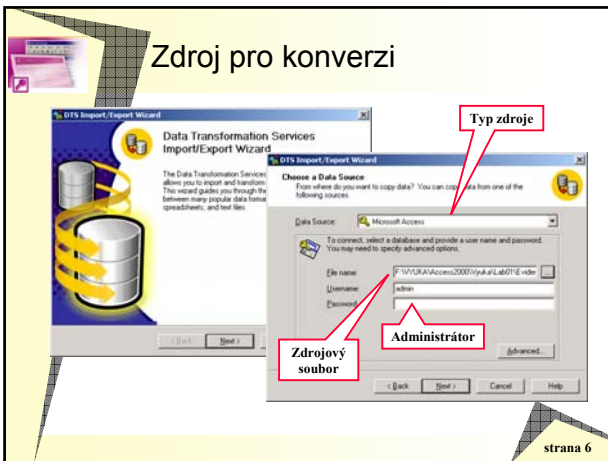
Zdroj pro konverzi

DTS Import/Export Wizard

Data Transformation Services Import/Export Wizard

The Data Transformation Services allows you to import and transform This wizard guides you through the between many popular data format spreadsheets, and text files.

< Back   Next >

DTS Import/Export Wizard

Choose a Data Source
From where do you want to copy data? You can copy data from one of the following sources.

Data Source: Microsoft Access

To connect, select a database and provide a user name and password. You may need to specify advanced options.

File name: F:\VYUKA\Access2000\Vyuka\Lab01\Evider

Username: admin

Password:

Advanced...

< Back   Next >   Cancel   Help

Typ zdroje

Zdrojový soubor

Administrátor

strana 6